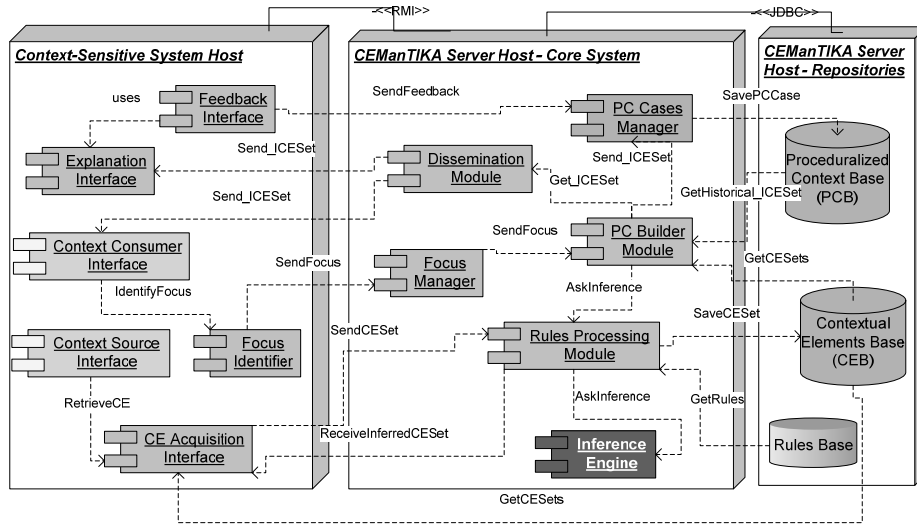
<<RMI>>

<<JDBC>>

Context-Sensitive System Host

CEManTIKA Server Host - Core System

CEManTIKA Server Host - Repositories

uses

Feedback Interface

SendFeedback

PC Cases Manager

SavePCCase

Explanation Interface

Send_ICESet

Dissemination Module

Send_ICESet

Proceduralized Context Base (PCB)

Send_ICESet

Get_ICESet

GetHistorical_ICESet

Context Consumer Interface

SendFocus

PC Builder Module

SendFocus

Focus Manager

GetCESets

IdentifyFocus

AskInference

SaveCESet

SendCESet

Context Source Interface

Focus Identifier

Rules Processing Module

Contextual Elements Base (CEB)

RetrieveCE

AskInference

GetRules

ReceiveInferredCESet

CE Acquisition Interface

Inference Engine

Rules Base

GetCESets